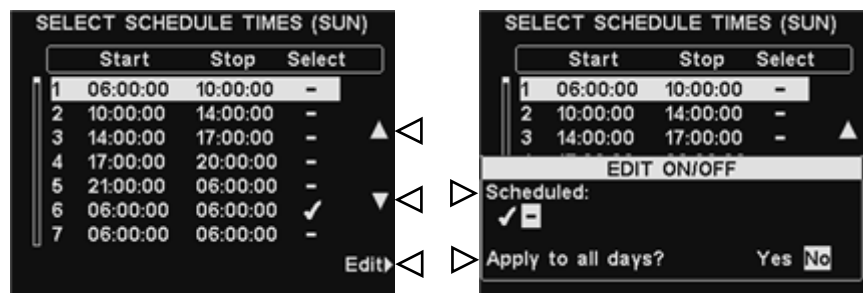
SELECT SCHEDULE TIMES (SUN)

|   | Start | Stop | Select |
|---|---|---|---|
| 1 | 06:00:00 | 10:00:00 | - |
| 2 | 10:00:00 | 14:00:00 | - |
| 3 | 14:00:00 | 17:00:00 | - |
| 4 | 17:00:00 | 20:00:00 | - |
| 5 | 21:00:00 | 06:00:00 | - |
| 6 | 06:00:00 | 06:00:00 | ✓ |
| 7 | 06:00:00 | 06:00:00 | - |

Edit

SELECT SCHEDULE TIMES (SUN)

|   | Start | Stop | Select |
|---|---|---|---|
| 1 | 06:00:00 | 10:00:00 | - |
| 2 | 10:00:00 | 14:00:00 | - |
| 3 | 14:00:00 | 17:00:00 | - |

EDIT ON/OFF

Scheduled:

✓ -

Apply to all days? Yes No